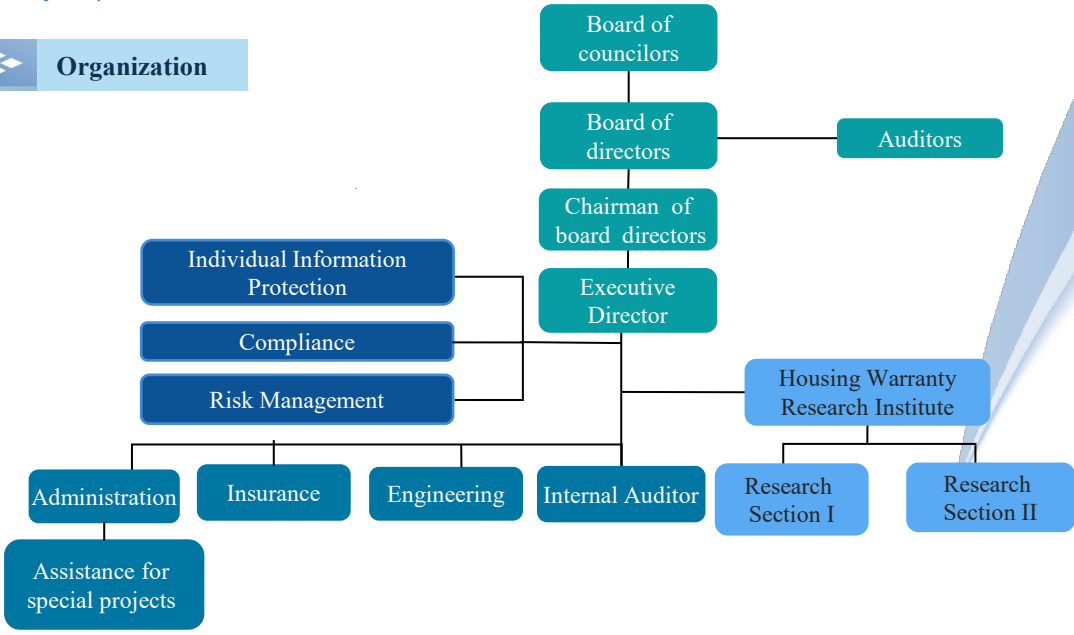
Organization

Board of councilors

Board of directors

Auditors

Chairman of board directors

Executive Director

Individual Information Protection

Compliance

Risk Management

Housing Warranty Research Institute

Research Section I

Research Section II

Administration

Insurance

Engineering

Internal Auditor

Assistance for special projects